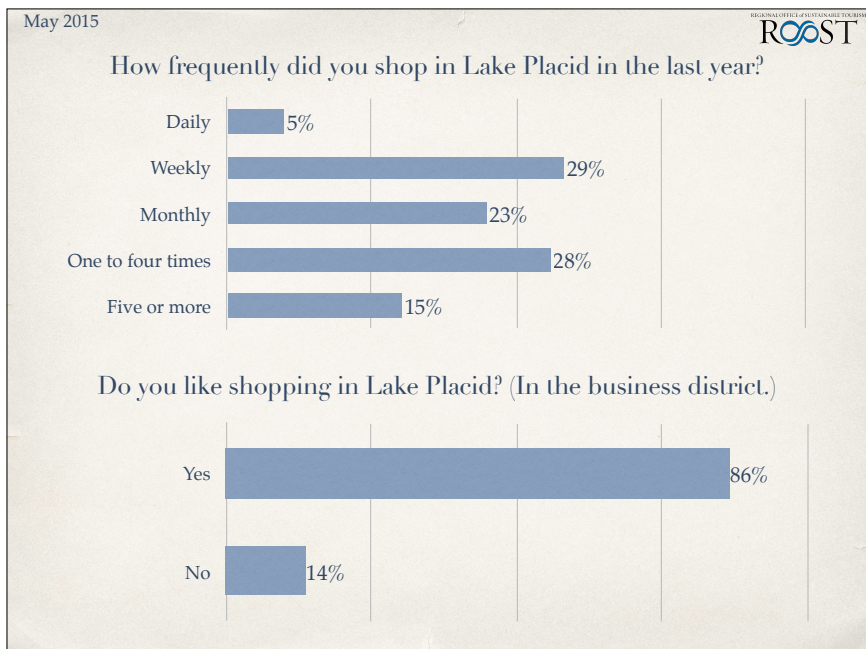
May 2015

REGIONAL OFFICE of SUSTAINABLE TOURISM
ROOST

How frequently did you shop in Lake Placid in the last year?

Daily 5%
Weekly 29%
Monthly 23%
One to four times 28%
Five or more 15%

Do you like shopping in Lake Placid? (In the business district.)

Yes 86%
No 14%